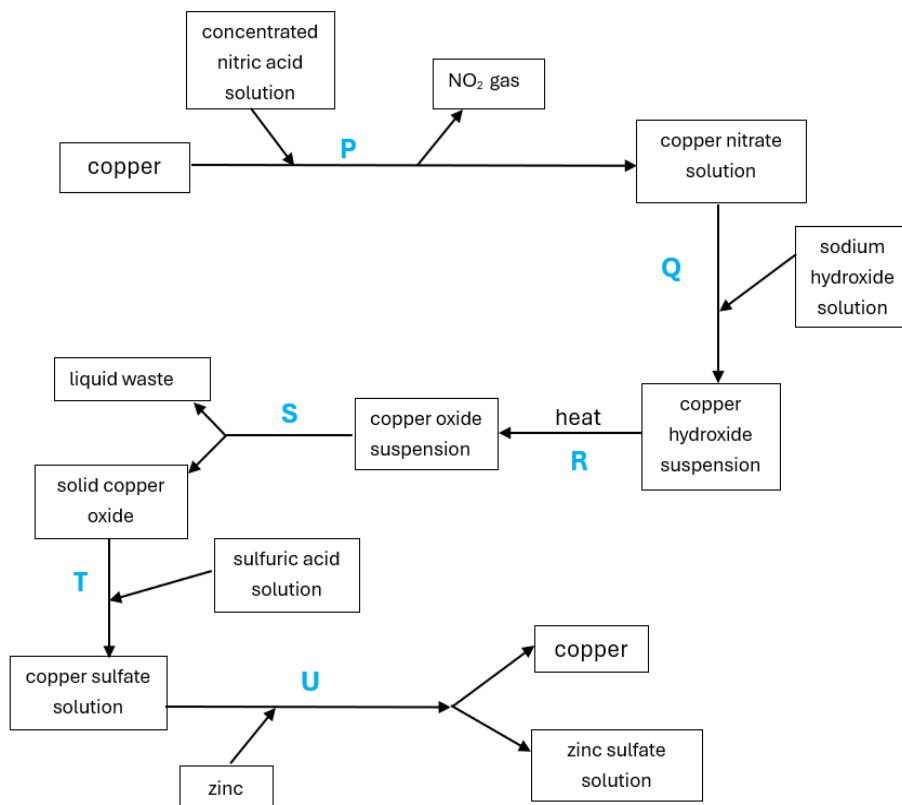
concentrated nitric acid solution

$NO_2$ gas

copper

P

copper nitrate solution

Q

sodium hydroxide solution

liquid waste

S

copper oxide suspension

heat

R

copper hydroxide suspension

solid copper oxide

T

sulfuric acid solution

copper sulfate solution

U

copper

zinc sulfate solution

zinc